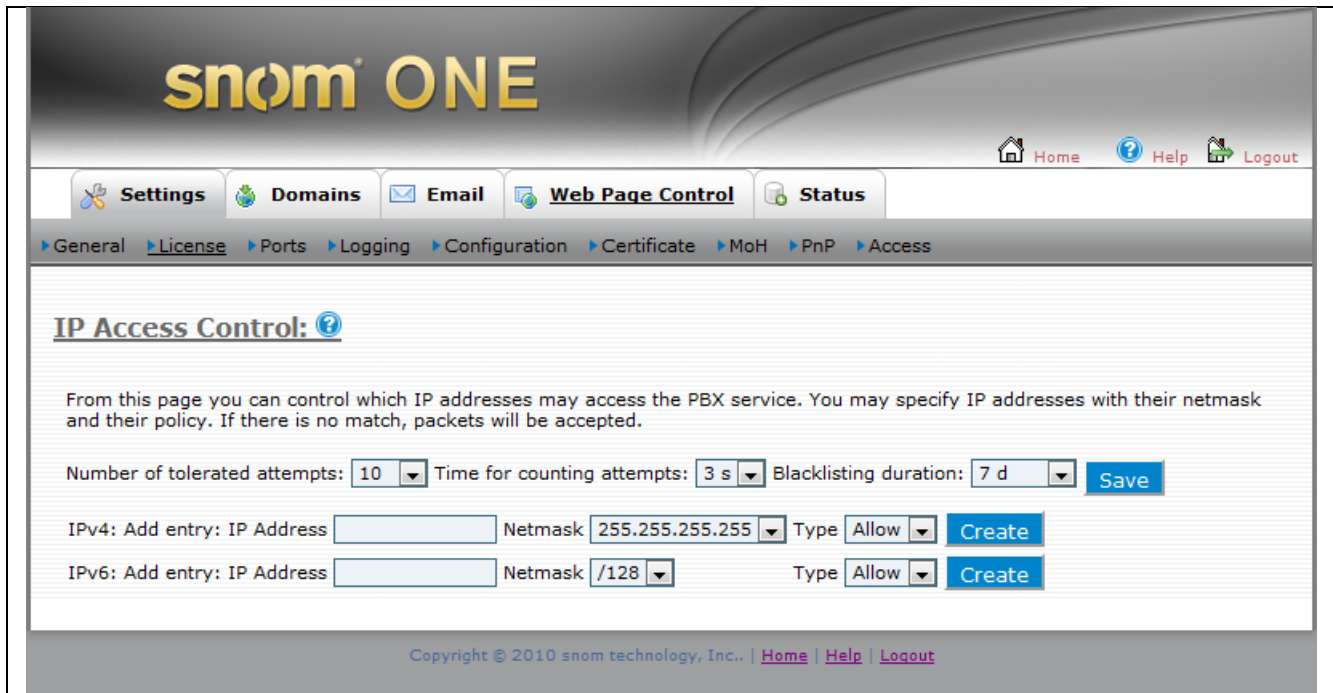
snom ONE

Home Help Logout

Settings Domains Email Web Page Control Status

General License Ports Logging Configuration Certificate MoH PnP Access

IP Access Control:

From this page you can control which IP addresses may access the PBX service. You may specify IP addresses with their netmask and their policy. If there is no match, packets will be accepted.

Number of tolerated attempts: 10 Time for counting attempts: 3 s Blacklisting duration: 7 d Save

IPv4: Add entry: IP Address Netmask 255.255.255.255 Type Allow Create

IPv6: Add entry: IP Address Netmask /128 Type Allow Create

Copyright © 2010 snom technology, Inc.. | Home | Help | Logout